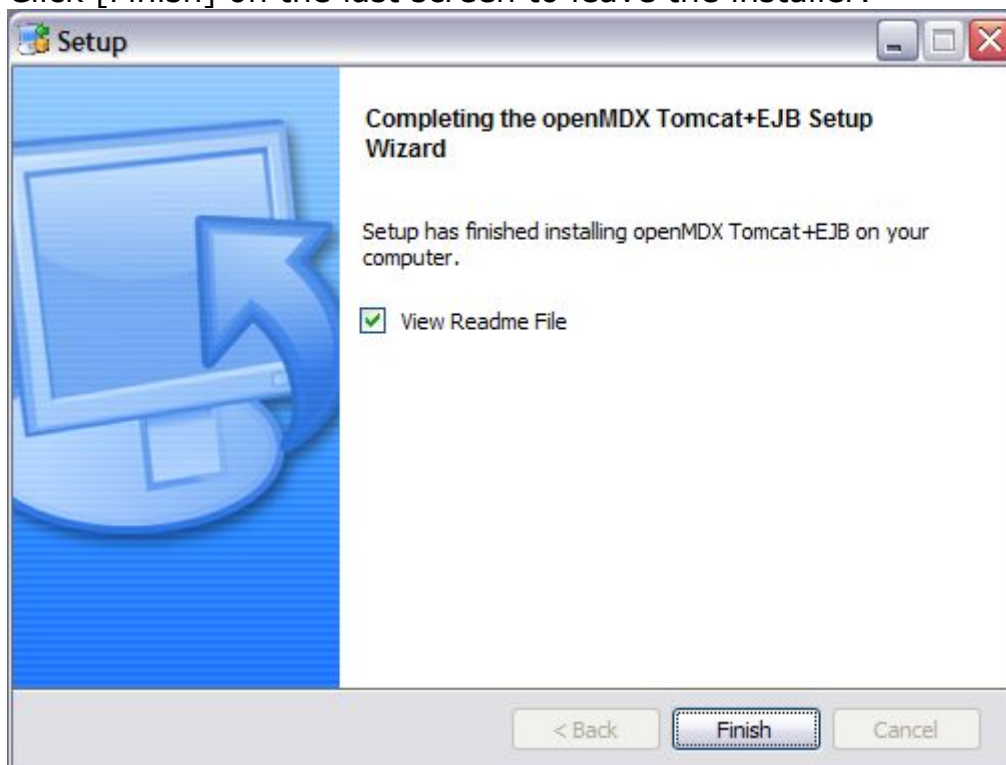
Click [Finish] on the last screen to leave the installer.

Setup

Completing the openMDX Tomcat+EJB Setup Wizard

Setup has finished installing openMDX Tomcat+EJB on your computer.

View Readme File

< Back

Finish

Cancel